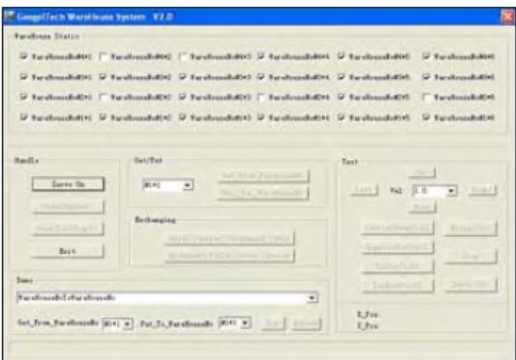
GoogolTech WareHouse System V2.0

WareHouse Status

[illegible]

Handle

Servo On

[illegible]

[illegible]

Exit

Get/Put

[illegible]

Get_From_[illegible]

Put_To_WareHouse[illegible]

Exchanging

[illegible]

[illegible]

Test

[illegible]

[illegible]

Vel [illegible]

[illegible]

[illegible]

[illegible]

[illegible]

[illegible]

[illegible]

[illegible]

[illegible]

Demo

WareHouseNoToWareHouseNo

Get_From_WareHouseNo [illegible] Put_To_WareHouseNo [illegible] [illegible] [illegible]

X_Pos:

Y_Pos: